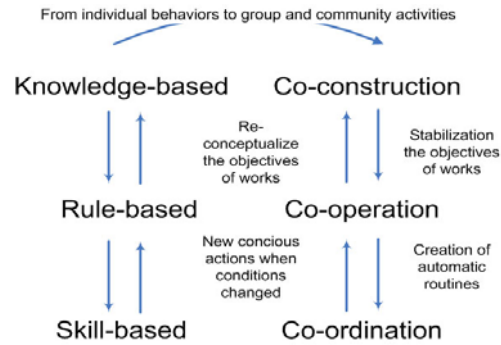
From individual behaviors to group and community activities

Knowledge-based

Co-construction

Re-conceptualize the objectives of works

Stabilization the objectives of works

Rule-based

Co-operation

New concious actions when conditions changed

Creation of automatic routines

Skill-based

Co-ordination